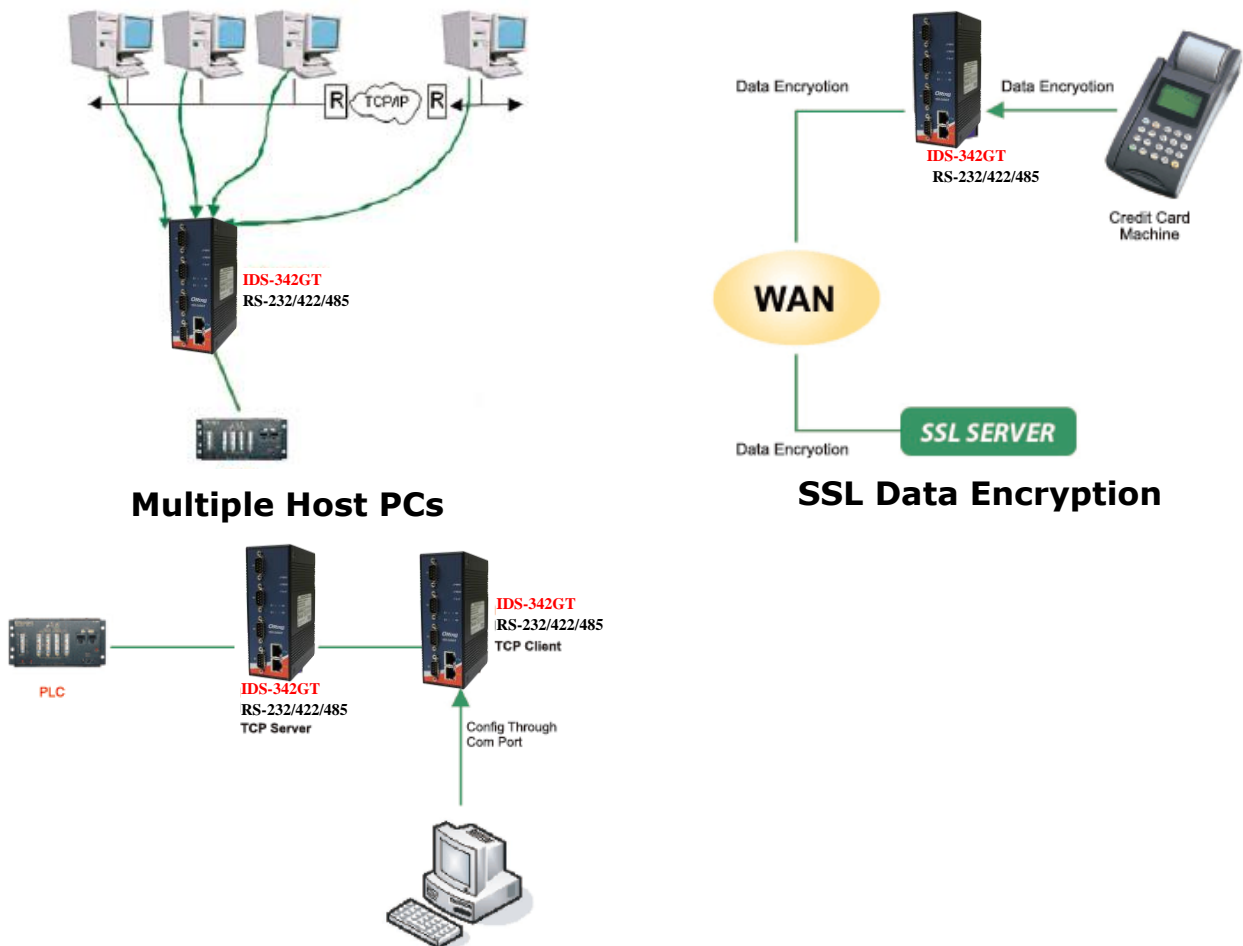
R TCP/IP R

IDS-342GT
RS-232/422/485

Multiple Host PCs

Data Encryotion

Data Encryotion

IDS-342GT
RS-232/422/485

Credit Card Machine

WAN

Data Encryotion

SSL SERVER

SSL Data Encryption

PLC

IDS-342GT
RS-232/422/485
TCP Server

IDS-342GT
RS-232/422/485
TCP Client

Config Through Com Port